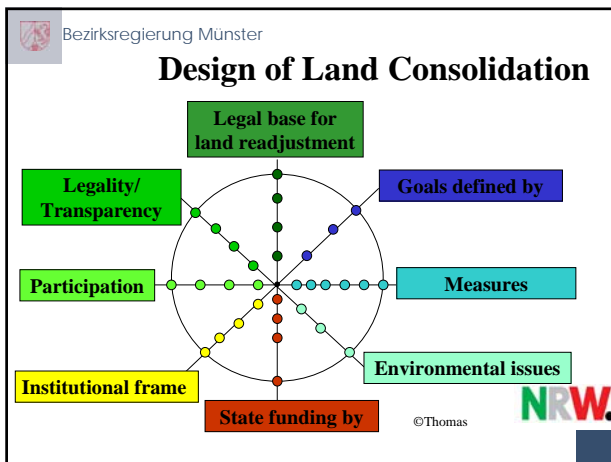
Bezirksregierung Münster

Design of Land Consolidation

Legal base for land readjustment

Goals defined by

Legality/ Transparency

Participation

Measures

Environmental issues

Institutional frame

State funding by

©Thomas

NRW.